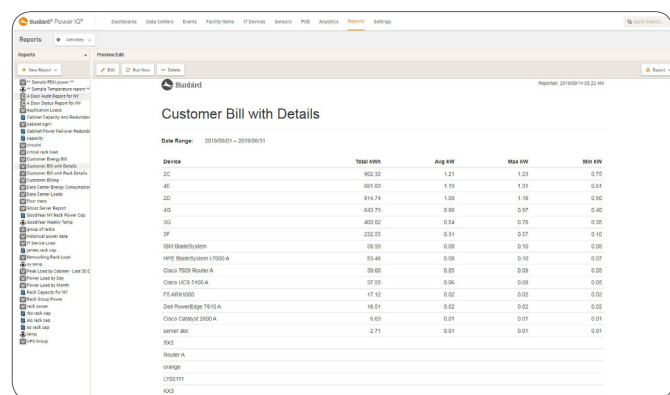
Sunbird® Power IQ® Dashboards Data Centers Events Facility Items IT Devices Sensors PUE Analytics Reports Settings

Quick Search

Reports Activities

Reports

Preview/Edit

+ New Report

Edit Run Now Delete

Export

** Sample PDU power **
** Sample Temperature report **
A Door Audit Report for NY
A Door Status Report for NY
Application Loads
Cabinet Capacity And Redundanc
cabinet dgml
Cabinet Power Fail-over Redunda
capacity
circuits
critical rack load
Customer Energy Bill
Customer Bill with Details
Customer Bill with Rack Details
Customer Billing
Data Center Energy Consumption
Data Center Loads
Floor trens
Ghost Server Report
Goodyear NY Rack Power Cap
Goodyear Weekly Temp
group of racks
historical power data
IT Device Load
james rack cap
Networking Rack Load
ny temp
Peak Load by Cabinet - Last 30 C
Power Load by Day
Power Load by Month
Rack Capacity for NY
Rack Group Power
rack power
rbb rack cap
sig rack cap
so rack cap
temp
UPS Group

Sunbird

Reported: 2019/09/14 03:22 AM

Customer Bill with Details

Date Range: 2019/08/01 – 2019/08/31

| Device | Total kWh | Avg kW | Max kW | Min kW |
|---|---|---|---|---|
| 2C | 902.32 | 1.21 | 1.23 | 0.75 |
| 4E | 881.63 | 1.19 | 1.31 | 0.61 |
| 2D | 814.74 | 1.09 | 1.18 | 0.50 |
| 4G | 643.75 | 0.86 | 0.97 | 0.40 |
| 3G | 403.52 | 0.54 | 0.78 | 0.35 |
| 3F | 232.55 | 0.31 | 0.57 | 0.10 |
| IBM BladeSystem | 58.99 | 0.08 | 0.10 | 0.08 |
| HPE BladeSystem c7000 A | 53.46 | 0.08 | 0.10 | 0.07 |
| Cisco 7609 Router A | 39.60 | 0.05 | 0.09 | 0.05 |
| Cisco UCS 5100 A | 37.55 | 0.06 | 0.09 | 0.05 |
| F5 ARX1000 | 17.12 | 0.02 | 0.02 | 0.02 |
| Dell PowerEdge T610 A | 16.51 | 0.02 | 0.02 | 0.02 |
| Cisco Catalyst 2600 A | 6.69 | 0.01 | 0.01 | 0.01 |
| server abc | 2.71 | 0.01 | 0.01 | 0.01 |
| 5X2 | | | | |
| Router A | | | | |
| orange | | | | |
| LY02111 | | | | |
| KK3 | | | | |